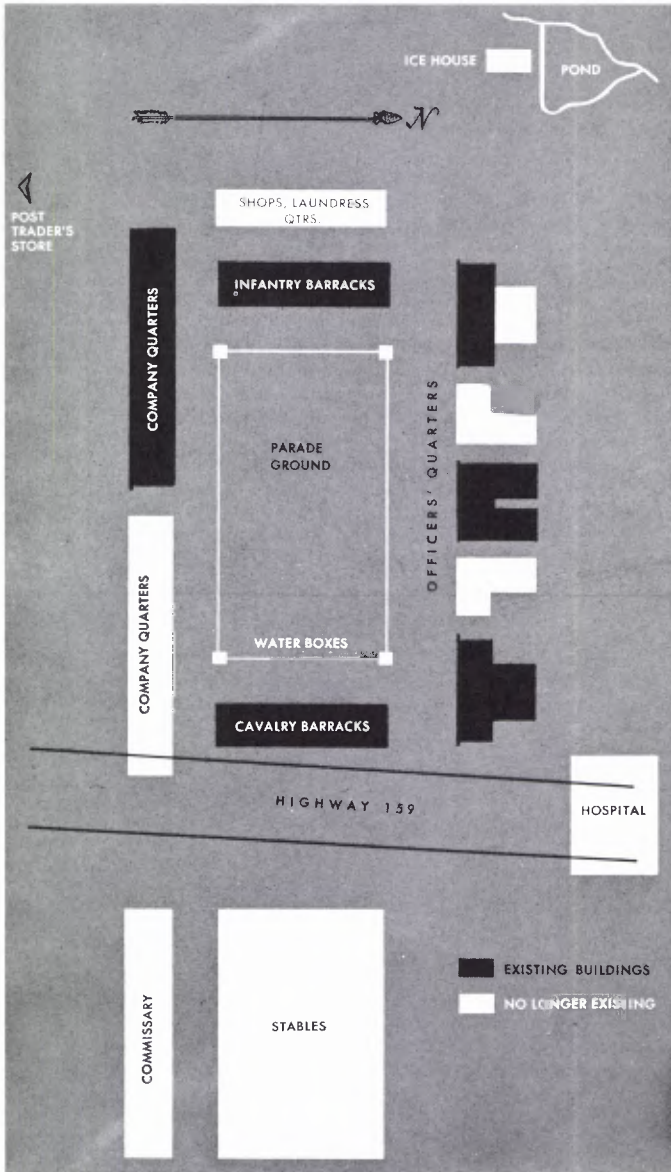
ICE HOUSE

POND

N

POST TRADER'S STORE

SHOPS, LAUNDRESS QTRS.

INFANTRY BARRACKS

COMPANY QUARTERS

PARADE GROUND

OFFICERS' QUARTERS

WATER BOXES

COMPANY QUARTERS

CAVALRY BARRACKS

HIGHWAY 159

HOSPITAL

EXISTING BUILDINGS

NO LONGER EXISTING

COMMISSARY

STABLES